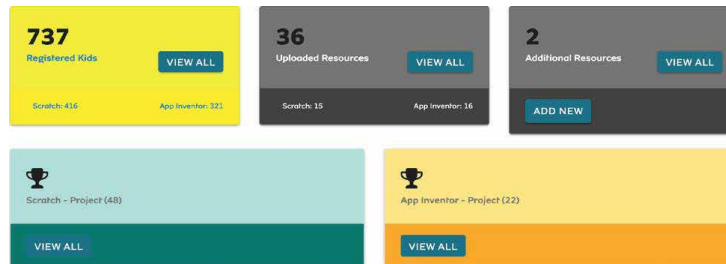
737
Registered Kids
VIEW ALL
Scratch: 416
App Inventor: 321

36
Uploaded Resources
VIEW ALL
Scratch: 15
App Inventor: 16

2
Additional Resources
VIEW ALL
ADD NEW

Scratch - Project (48)
VIEW ALL

App Inventor - Project (22)
VIEW ALL